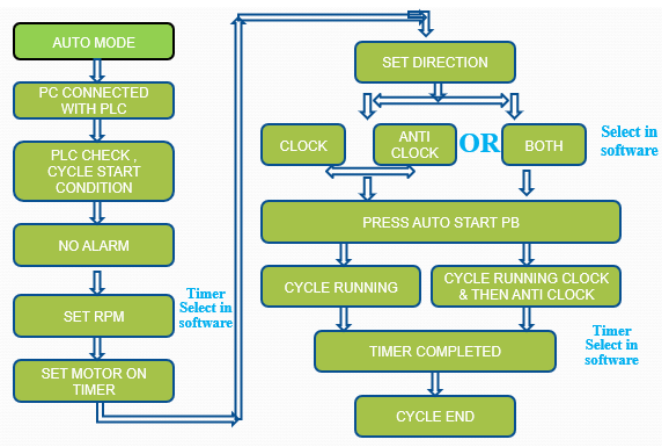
AUTO MODE

PC CONNECTED WITH PLC

PLC CHECK , CYCLE START CONDITION

NO ALARM

SET RPM

Timer Select in software

SET MOTOR ON TIMER

SET DIRECTION

CLOCK

ANTI CLOCK

OR

BOTH

Select in software

PRESS AUTO START PB

CYCLE RUNNING

CYCLE RUNNING CLOCK & THEN ANTI CLOCK

Timer Select in software

TIMER COMPLETED

CYCLE END